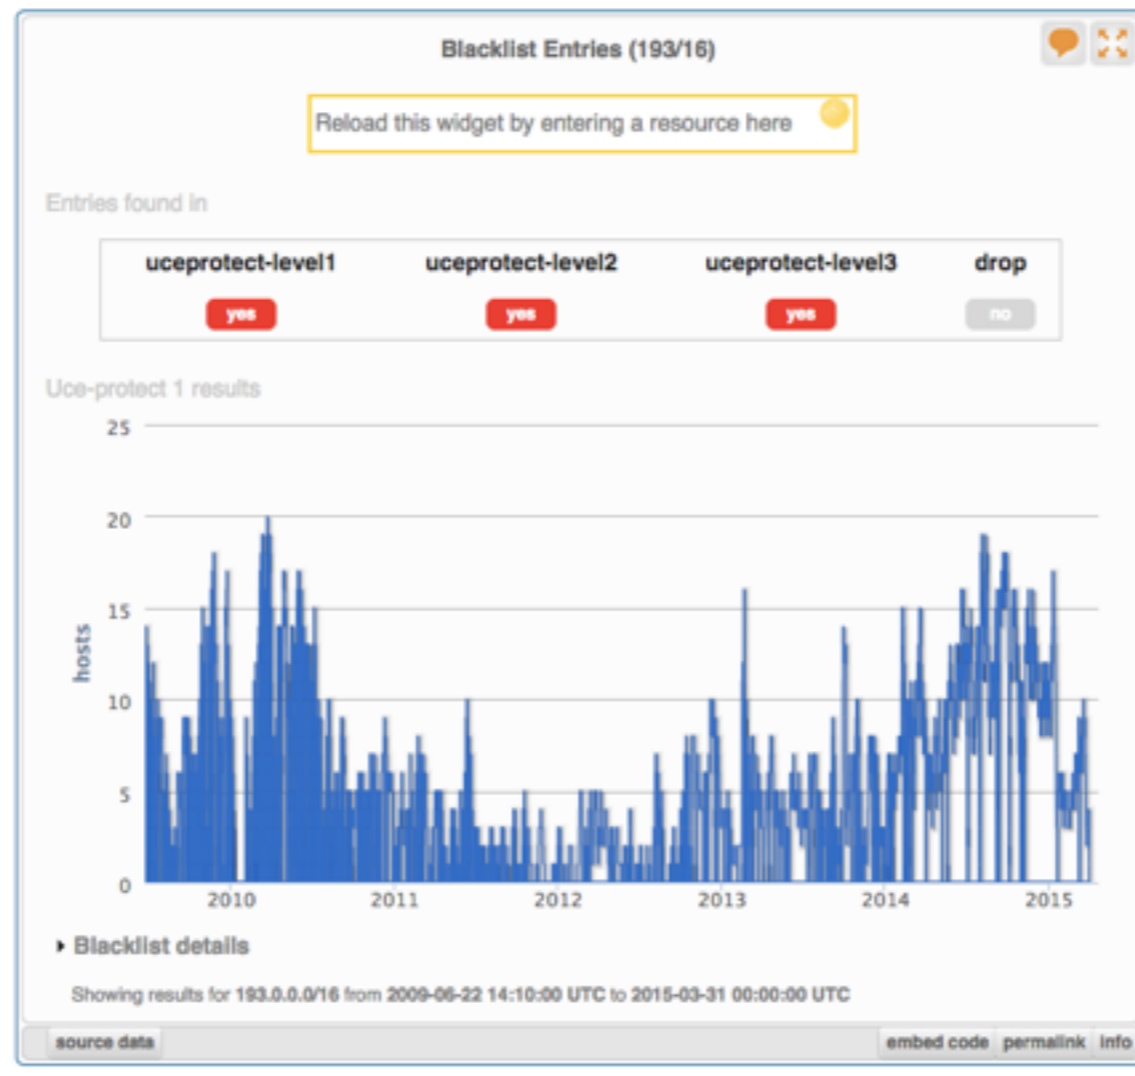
Blacklist Entries (193/16)

Reload this widget by entering a resource here

Entries found in

| uceprotect-level1 | uceprotect-level2 | uceprotect-level3 | drop |
|---|---|---|---|
| yes | yes | yes | no |

Uce-protect 1 results

25
20
15
10
5
0

hosts

2010 2011 2012 2013 2014 2015

▸ Blacklist details

Showing results for 193.0.0.0/16 from 2009-06-22 14:10:00 UTC to 2015-03-31 00:00:00 UTC

source data

embed code permalink info